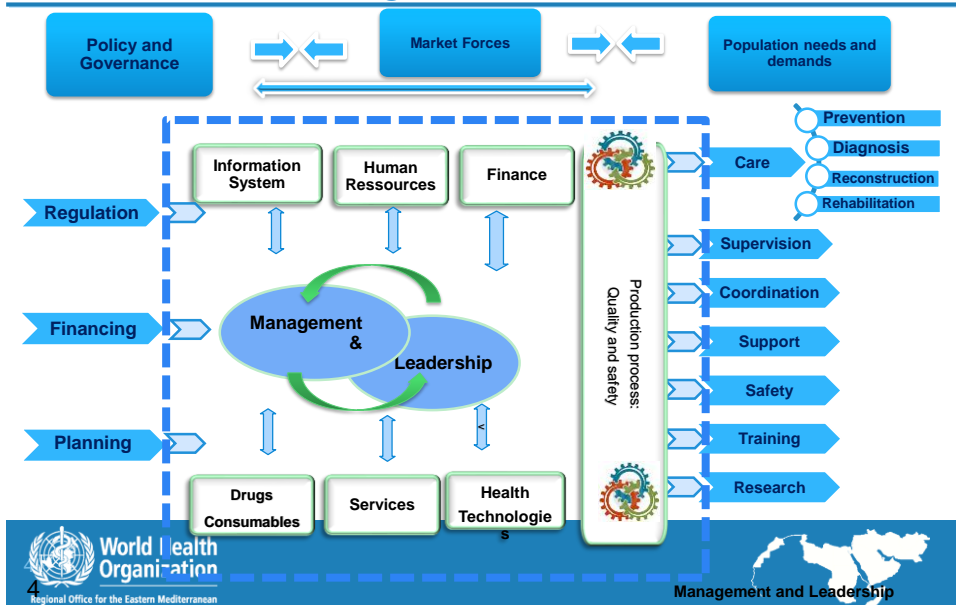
Policy and Governance

Market Forces

Population needs and demands

Information System

Human Ressources

Finance

Regulation

Financing

Planning

Management &

Leadership

Production process: Quality and safety

Care

Prevention

Diagnosis

Reconstruction

Rehabilitation

Supervision

Coordination

Support

Safety

Training

Research

Drugs Consumables

Services

Health Technologies

World Health Organization

Regional Office for the Eastern Mediterranean

4

Management and Leadership